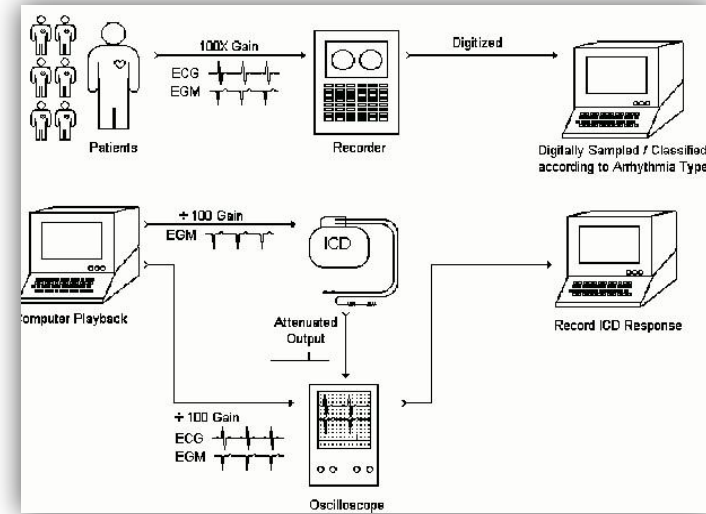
100X Gain
ECG
EGM
Patients
Recorder
Digitized
Digitally Sampled / Classified according to Arrhythmia Type

÷ 100 Gain
EGM
ICD
Computer Playback
Attenuated Output
Record ICD Response
÷ 100 Gain
ECG
EGM
Oscilloscope